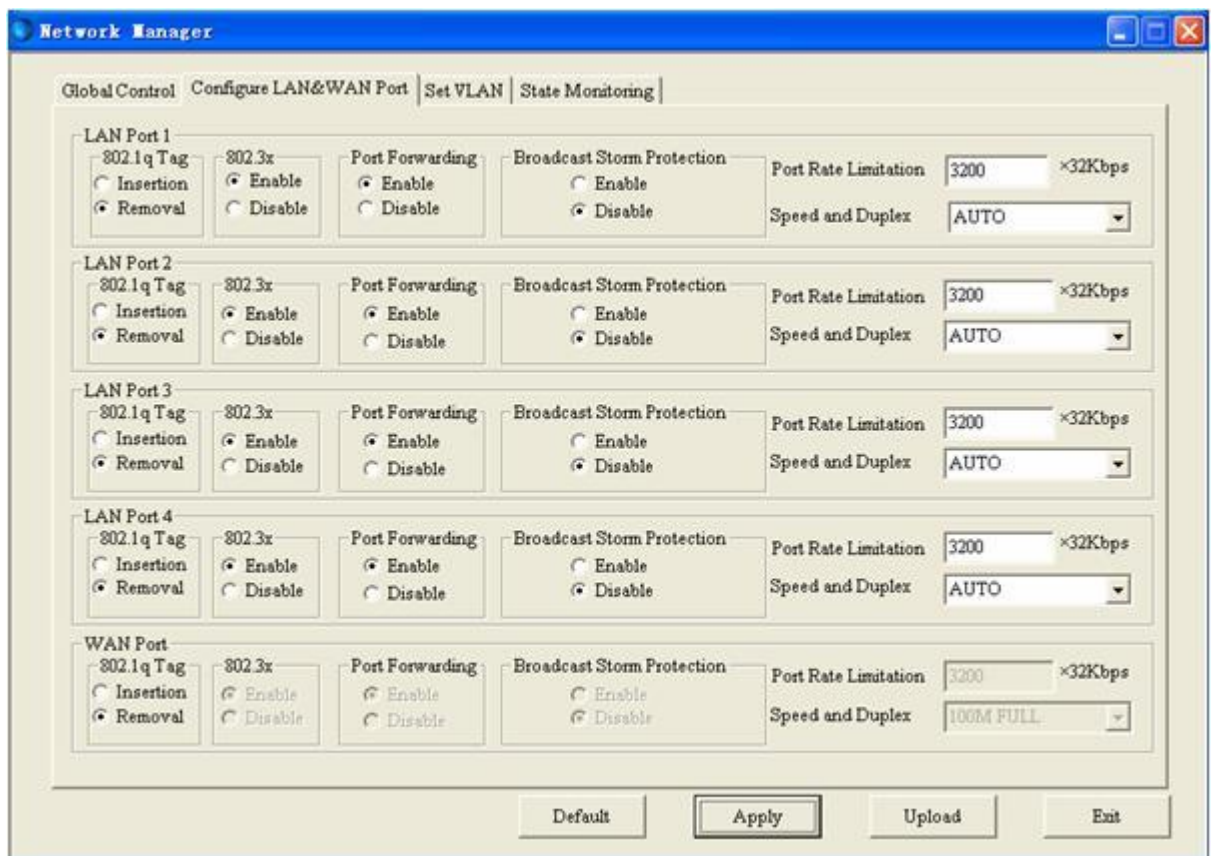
Network Manager

Global Control | Configure LAN&WAN Port | Set VLAN | State Monitoring

LAN Port 1
802.1q Tag
Insertion
Removal
802.3x
Enable
Disable
Port Forwarding
Enable
Disable
Broadcast Storm Protection
Enable
Disable
Port Rate Limitation 3200 ×32Kbps
Speed and Duplex AUTO

LAN Port 2
802.1q Tag
Insertion
Removal
802.3x
Enable
Disable
Port Forwarding
Enable
Disable
Broadcast Storm Protection
Enable
Disable
Port Rate Limitation 3200 ×32Kbps
Speed and Duplex AUTO

LAN Port 3
802.1q Tag
Insertion
Removal
802.3x
Enable
Disable
Port Forwarding
Enable
Disable
Broadcast Storm Protection
Enable
Disable
Port Rate Limitation 3200 ×32Kbps
Speed and Duplex AUTO

LAN Port 4
802.1q Tag
Insertion
Removal
802.3x
Enable
Disable
Port Forwarding
Enable
Disable
Broadcast Storm Protection
Enable
Disable
Port Rate Limitation 3200 ×32Kbps
Speed and Duplex AUTO

WAN Port
802.1q Tag
Insertion
Removal
802.3x
Enable
Disable
Port Forwarding
Enable
Disable
Broadcast Storm Protection
Enable
Disable
Port Rate Limitation 3200 ×32Kbps
Speed and Duplex 100M FULL

Default Apply Upload Exit